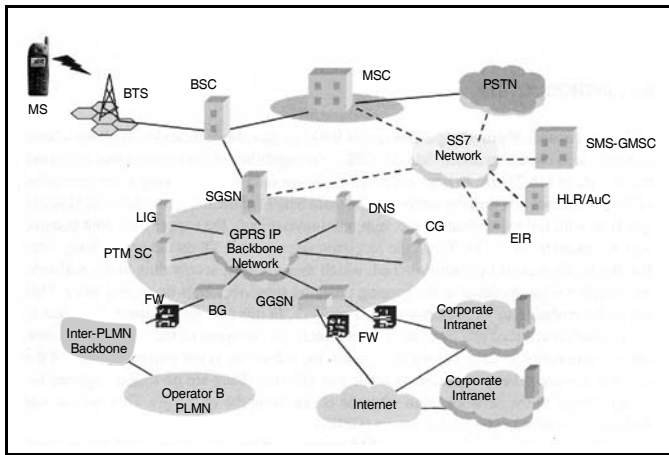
MS

BTS

BSC

MSC

PSTN

SS7 Network

SMS-GMSC

HLR/AuC

EIR

SGSN

DNS

LIG

GPRS IP Backbone Network

CG

PTM SC

FW

BG

GGSN

FW

Corporate Intranet

Inter-PLMN Backbone

Operator B PLMN

Internet

Corporate Intranet